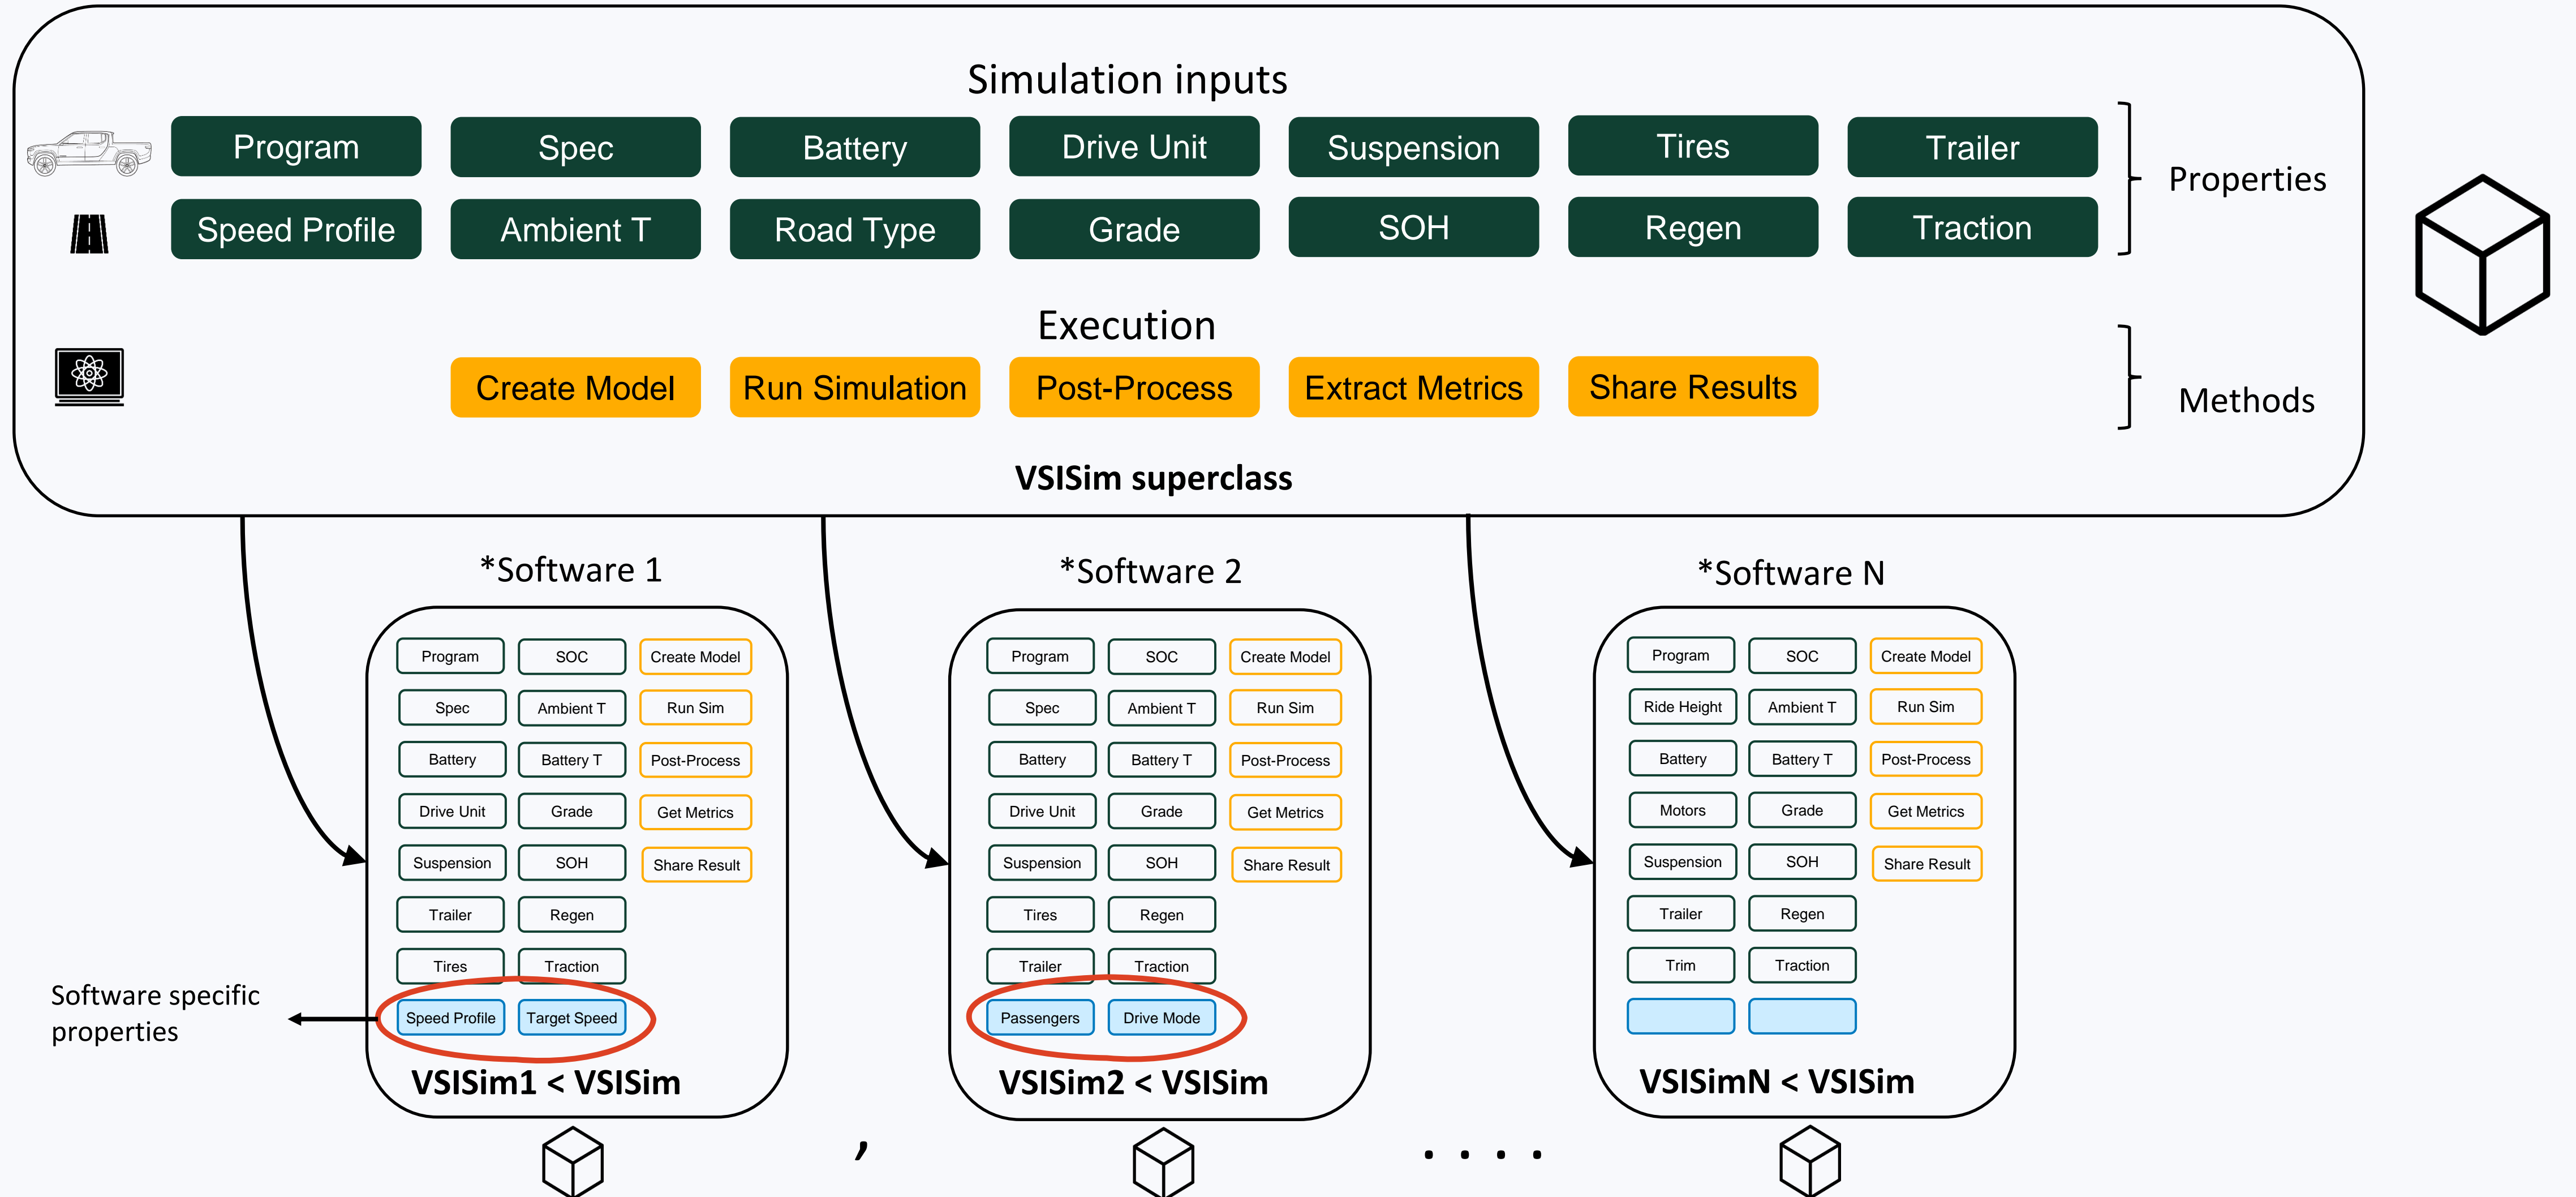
Simulation inputs

Program Spec Battery Drive Unit Suspension Tires Trailer

Speed Profile Ambient T Road Type Grade SOH Regen Traction

Properties

Execution

Create Model Run Simulation Post-Process Extract Metrics Share Results

Methods

VSISim superclass

*Software 1

Program SOC Create Model
Spec Ambient T Run Sim
Battery Battery T Post-Process
Drive Unit Grade Get Metrics
Suspension SOH Share Result
Trailer Regen
Tires Traction
Speed Profile Target Speed

Software specific properties

VSISim1 < VSISim

,

*Software 2

Program SOC Create Model
Spec Ambient T Run Sim
Battery Battery T Post-Process
Drive Unit Grade Get Metrics
Suspension SOH Share Result
Tires Regen
Trailer Traction
Passengers Drive Mode

VSISim2 < VSISim

. . . .

*Software N

Program SOC Create Model
Ride Height Ambient T Run Sim
Battery Battery T Post-Process
Motors Grade Get Metrics
Suspension SOH Share Result
Trailer Regen
Trim Traction

VSISimN < VSISim